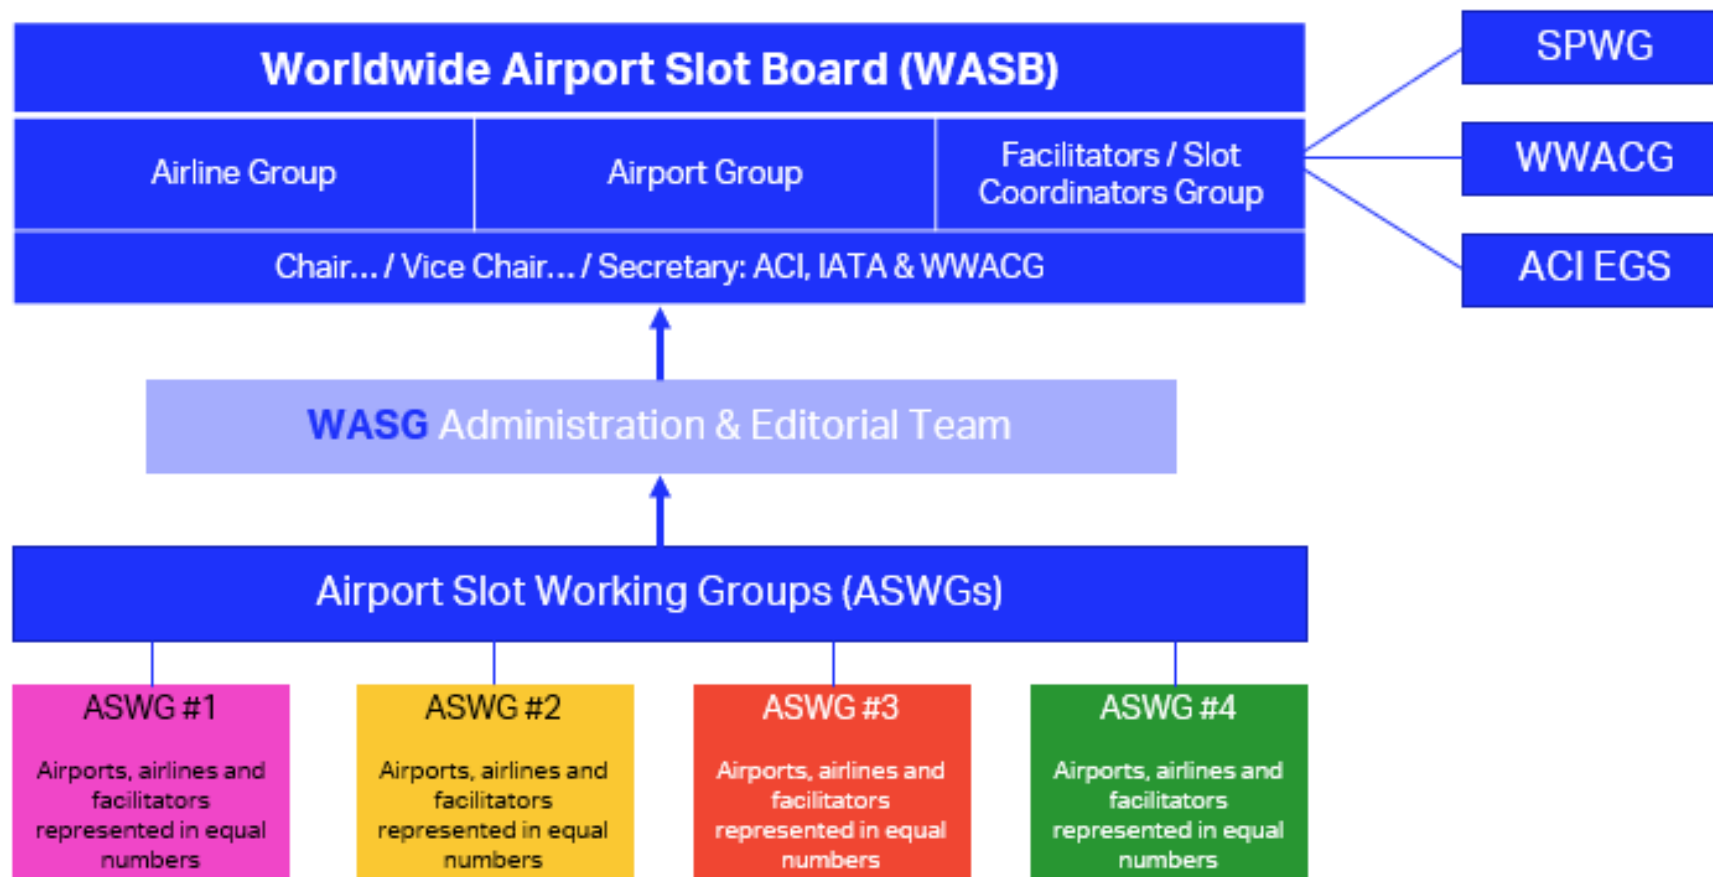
Worldwide Airport Slot Board (WASB)

Airline Group

Airport Group

Facilitators / Slot Coordinators Group

Chair… / Vice Chair… / Secretary: ACI, IATA & WWACG

SPWG

WWACG

ACI EGS

WASG Administration & Editorial Team

Airport Slot Working Groups (ASWGs)

ASWG #1

Airports, airlines and facilitators represented in equal numbers

ASWG #2

Airports, airlines and facilitators represented in equal numbers

ASWG #3

Airports, airlines and facilitators represented in equal numbers

ASWG #4

Airports, airlines and facilitators represented in equal numbers